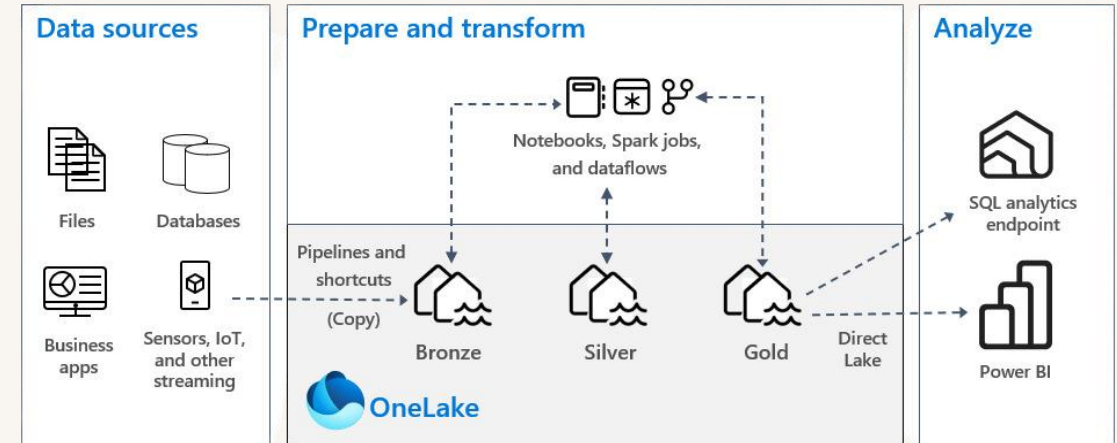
Data sources

Files

Databases

Business apps

Sensors, IoT, and other streaming

Prepare and transform

Notebooks, Spark jobs, and dataflows

Pipelines and shortcuts (Copy)

Bronze

Silver

Gold

OneLake

Direct Lake

Analyze

SQL analytics endpoint

Power BI